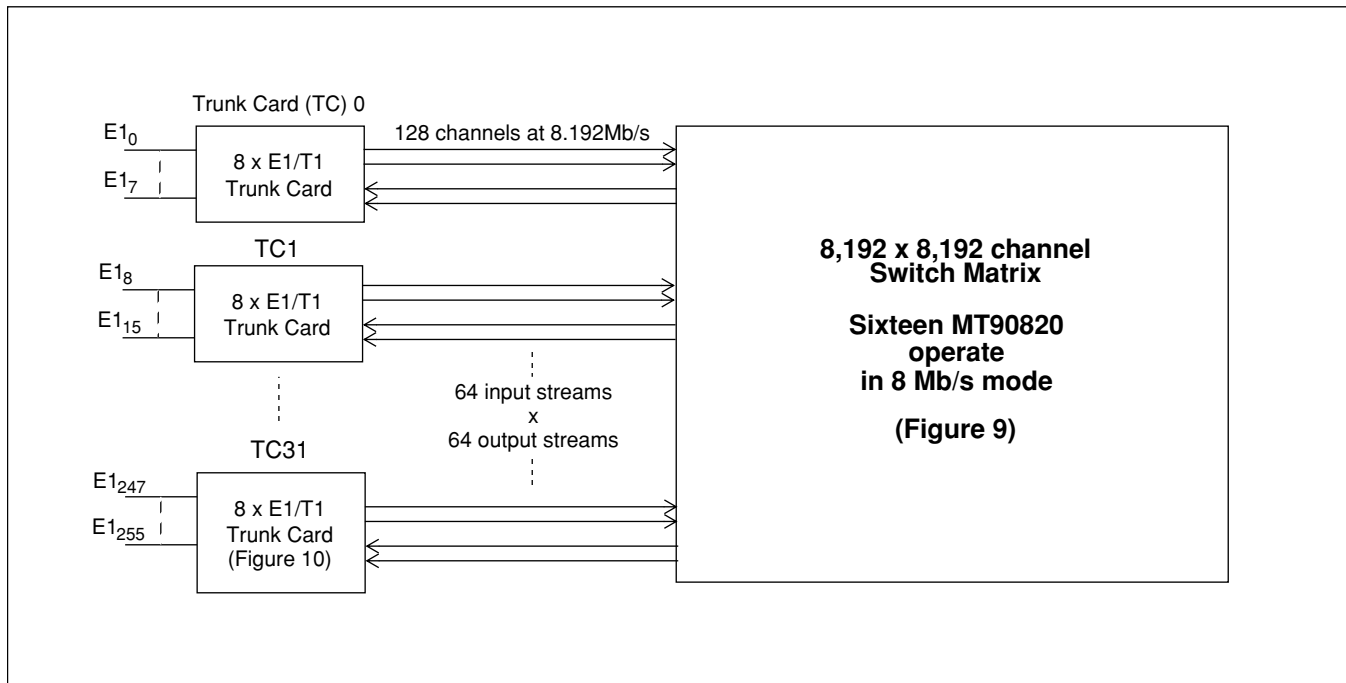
Trunk Card (TC) 0

$E1_0$

$E1_7$

8 x E1/T1 Trunk Card

128 channels at 8.192Mb/s

TC1

$E1_8$

$E1_{15}$

8 x E1/T1 Trunk Card

64 input streams x 64 output streams

TC31

$E1_{247}$

$E1_{255}$

8 x E1/T1 Trunk Card (Figure 10)

8,192 x 8,192 channel Switch Matrix

Sixteen MT90820 operate in 8 Mb/s mode

(Figure 9)